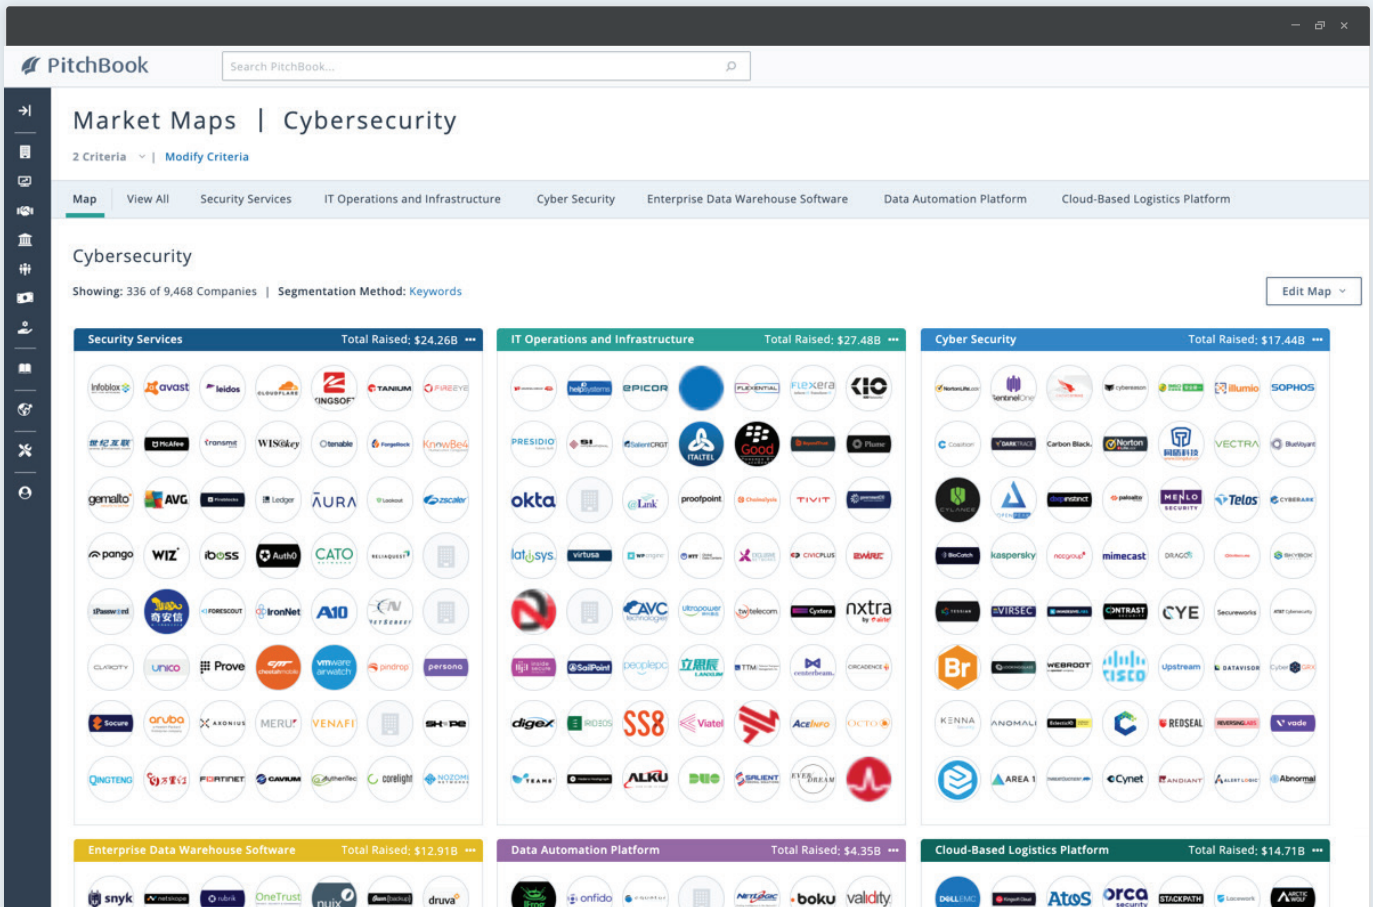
PitchBook

Search PitchBook...

Market Maps | Cybersecurity

2 Criteria | Modify Criteria

Map | View All | Security Services | IT Operations and Infrastructure | Cyber Security | Enterprise Data Warehouse Software | Data Automation Platform | Cloud-Based Logistics Platform

Cybersecurity

Showing: 336 of 9,468 Companies | Segmentation Method: Keywords

Edit Map

Security Services Total Raised: $24.26B

Infoblox avast leidos CLOUDFLARE KINGSOFT TANIUM FIREEYE McAfee Forcepoint WISeKey tenable ForgeRock KnowBe4 gemalto AVG Ledger AURA Lookout zscaler pango WIZ iboss Auth0 CATO 1Password 奇安信 FORESCOUT IronNet A10 CLAROTY unico Prove vmware airwatch pindrop persona Socure aruba AXONIUS MERU VENAFI SHAPE QINGTENG FORTINET CAVIUM corelight NOZOMI

IT Operations and Infrastructure Total Raised: $27.48B

helpsystems EPICOR FLEXENTIAL flexera KIO PRESIDIO SolarWinds ITALTEL Good Plume okta Link proofpoint TIVIT latisys virtusa CIVICPLUS AVC ultrapower twtelecom Cyxtera nxtra ivanti SailPoint peoplepc TTM centerbeam CIRCADENCE digex SS8 Viatel AceInfo OCTO TEAMS ALKU DUO SALIENT EYEDREAM

Cyber Security Total Raised: $17.44B

NortonLifeLock SentinelOne cybereason illumio SOPHOS Coalition DARKTRACE Carbon Black Norton 网络科技 VECTRA BlueVoyant CYLANCE OPENFIELD deepinstinct paloalto MENLO SECURITY Telos CYBERARK BioCatch kaspersky mimecast DRAGOS SKYBOX VIRSEC CONTRAST CYE Secureworks Br WEBROOT cisco Upstream DATAVISOR Cyber GRX KENNA ANOMALI REDSEAL vade AREA 1 Cynet MANDIANT Abnormal

Enterprise Data Warehouse Software Total Raised: $12.91B

snyk netskope rubrik OneTrust nuix druva

Data Automation Platform Total Raised: $4.35B

onfido boku validity

Cloud-Based Logistics Platform Total Raised: $14.71B

DELL EMC Atos orca security STACKPATH ARCTIC WOLF